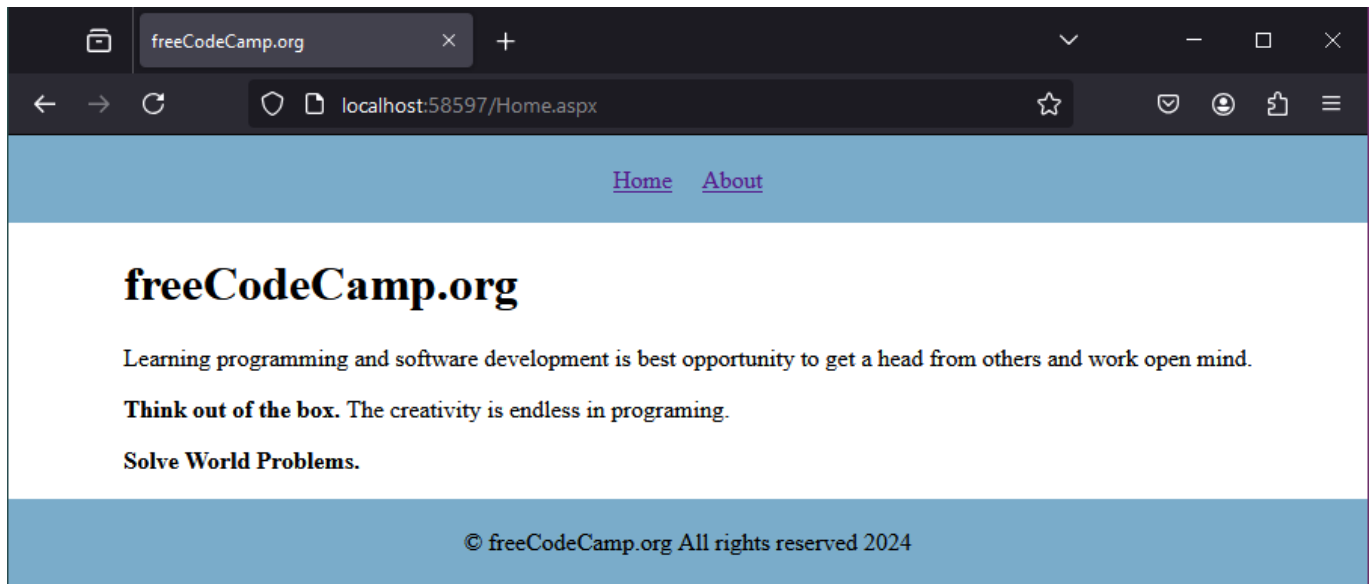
freeCodeCamp.org

localhost:58597/Home.aspx

Home About

freeCodeCamp.org

Learning programming and software development is best opportunity to get a head from others and work open mind.

**Think out of the box.** The creativity is endless in programing.

**Solve World Problems.**

© freeCodeCamp.org All rights reserved 2024